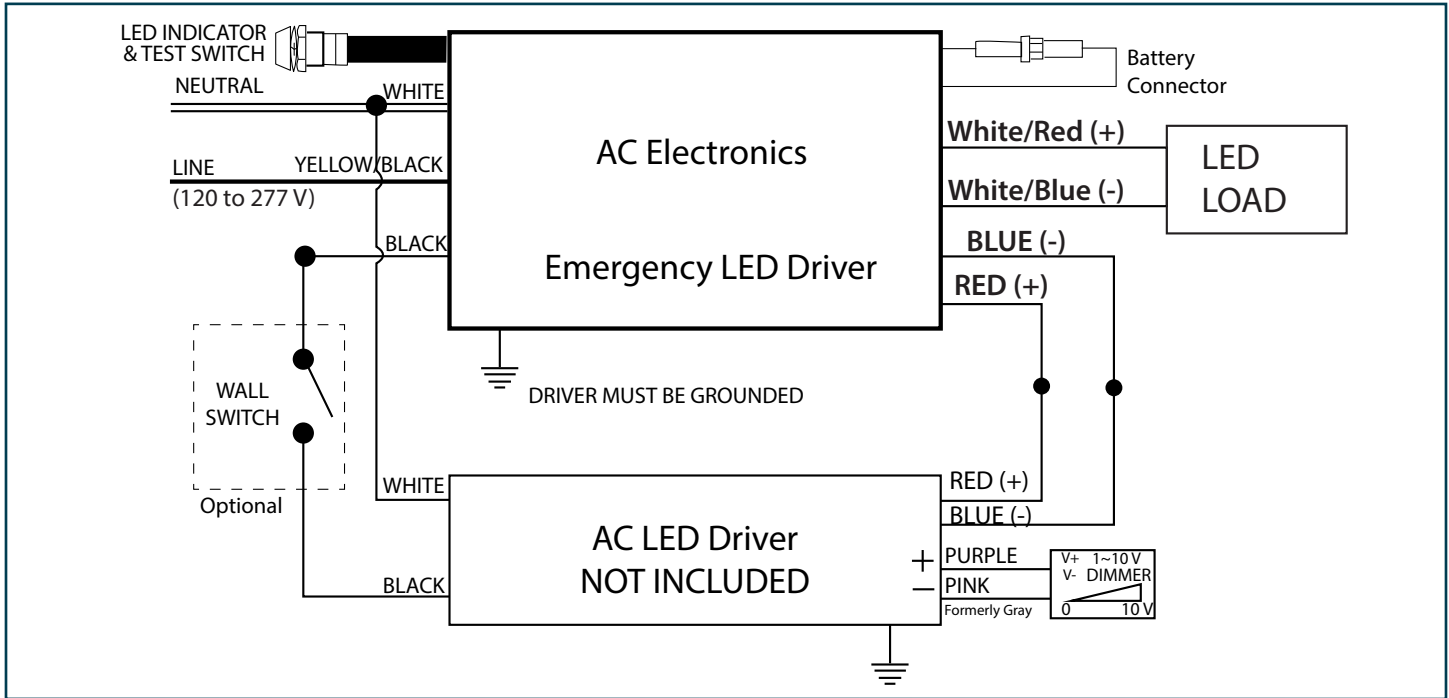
LED INDICATOR
& TEST SWITCH

Battery
Connector

NEUTRAL
WHITE

AC Electronics

White/Red (+)

LED
LOAD

LINE
(120 to 277 V)
YELLOW/BLACK

White/Blue (-)

BLACK

Emergency LED Driver

BLUE (-)

RED (+)

WALL
SWITCH

Optional

DRIVER MUST BE GROUNDED

WHITE

RED (+)
BLUE (-)

AC LED Driver
NOT INCLUDED

+
PURPLE
−
PINK
Formerly Gray

V+ 1~10 V
V- DIMMER
0 10 V

BLACK